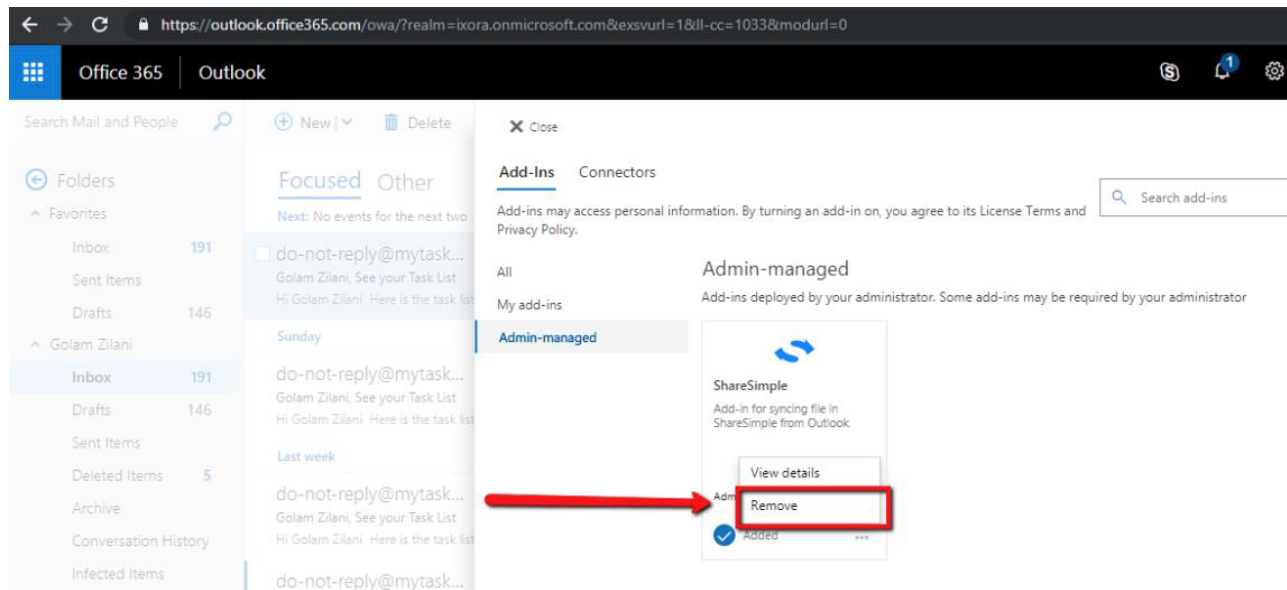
https://outlook.office365.com/owa/?realm=ixora.onmicrosoft.com&exsvurl=1&ll-cc=1033&modurl=0

Office 365 Outlook

1

Search Mail and People

New | Delete

Folders

Favorites

Inbox 191

Sent Items

Drafts 146

Golam Zilani

Inbox 191

Drafts 146

Sent Items

Deleted Items 5

Archive

Conversation History

Infected Items

Focused Other

Next: No events for the next two

do-not-reply@mytask...
Golam Zilani, See your Task List
Hi Golam Zilani Here is the task list

Sunday

do-not-reply@mytask...
Golam Zilani, See your Task List
Hi Golam Zilani Here is the task list

Last week

do-not-reply@mytask...
Golam Zilani, See your Task List
Hi Golam Zilani Here is the task list

do-not-reply@mytask...

Close

Add-Ins Connectors

Search add-ins

Add-ins may access personal information. By turning an add-in on, you agree to its License Terms and Privacy Policy.

All

My add-ins

Admin-managed

Admin-managed

Add-ins deployed by your administrator. Some add-ins may be required by your administrator

ShareSimple

Add-in for syncing file in ShareSimple from Outlook

View details

Adm

Remove

Added